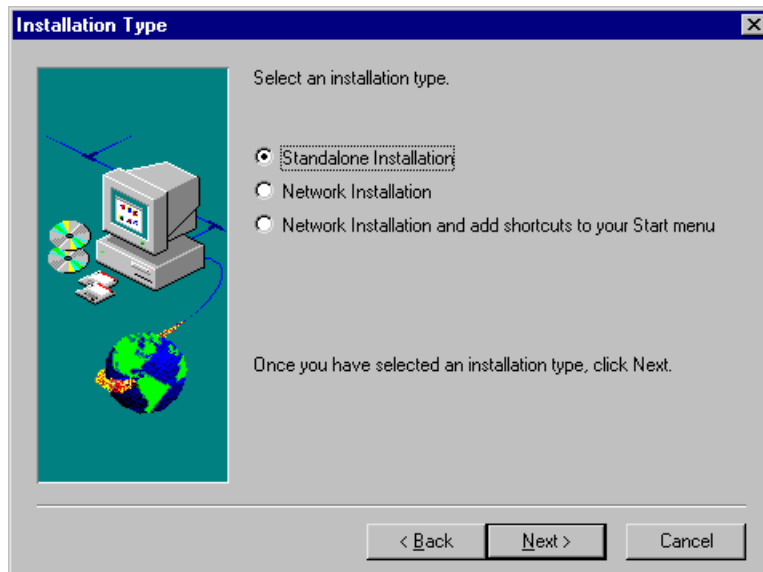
Installation Type

Select an installation type.

Standalone Installation
Network Installation
Network Installation and add shortcuts to your Start menu

Once you have selected an installation type, click Next.

< Back
Next >
Cancel